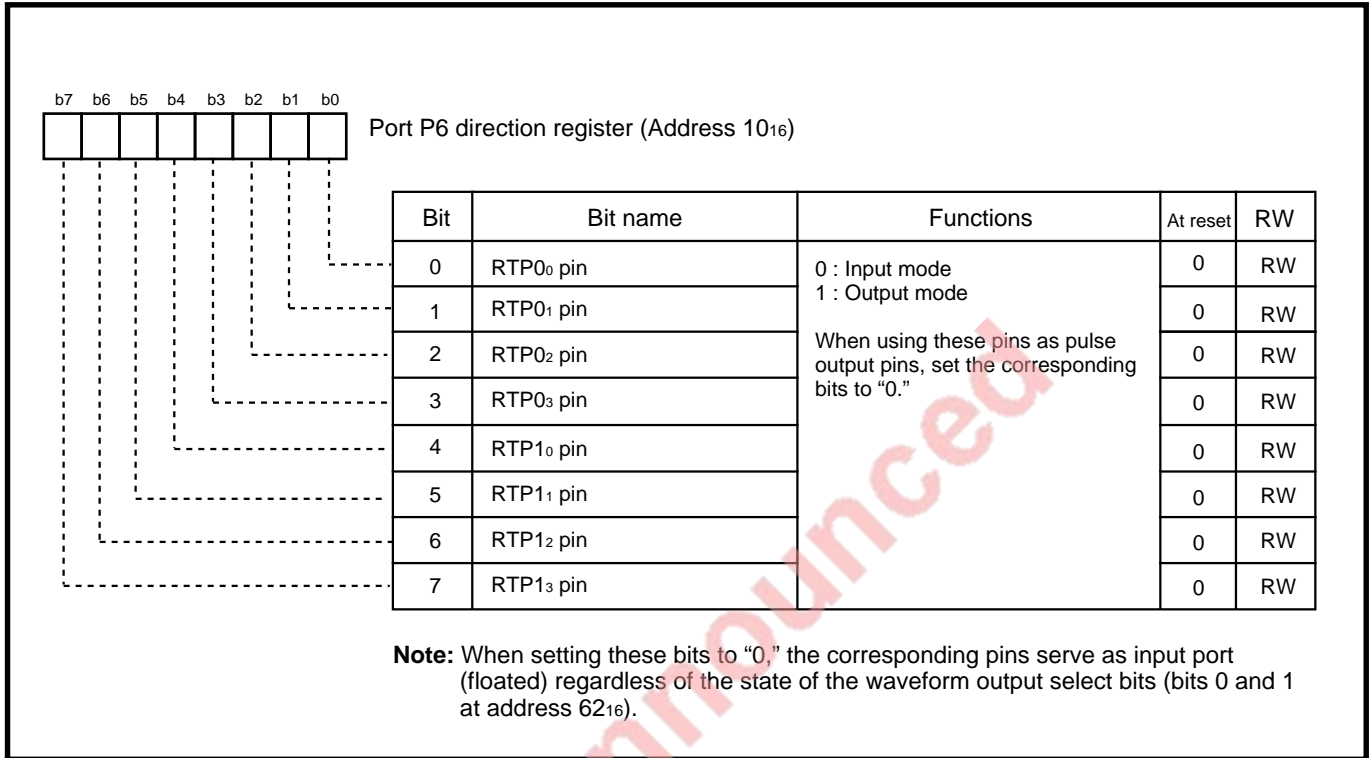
b7 b6 b5 b4 b3 b2 b1 b0

Port P6 direction register (Address $10_{16}$)

| Bit | Bit name | Functions | At reset | RW |
|---|---|---|---|---|
| 0 | $RTP0_0$ pin | 0 : Input mode<br>1 : Output mode<br><br>When using these pins as pulse output pins, set the corresponding bits to “0.” | 0 | RW |
| 1 | $RTP0_1$ pin | | 0 | RW |
| 2 | $RTP0_2$ pin | | 0 | RW |
| 3 | $RTP0_3$ pin | | 0 | RW |
| 4 | $RTP1_0$ pin | | 0 | RW |
| 5 | $RTP1_1$ pin | | 0 | RW |
| 6 | $RTP1_2$ pin | | 0 | RW |
| 7 | $RTP1_3$ pin | | 0 | RW |

Note: When setting these bits to “0,” the corresponding pins serve as input port (floated) regardless of the state of the waveform output select bits (bits 0 and 1 at address $62_{16}$).

announced